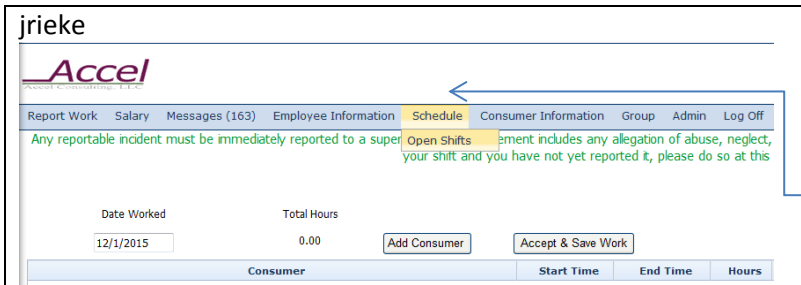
jrieke

Accel
Accel Consulting, LLC

Report Work Salary Messages (163) Employee Information Schedule Consumer Information Group Admin Log Off

Open Shifts

Any reportable incident must be immediately reported to a super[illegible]ement includes any allegation of abuse, neglect, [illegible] your shift and you have not yet reported it, please do so at this

Date Worked

12/1/2015

Total Hours

0.00

Add Consumer

Accept & Save Work

| Consumer | Start Time | End Time | Hours |
|---|---|---|---|